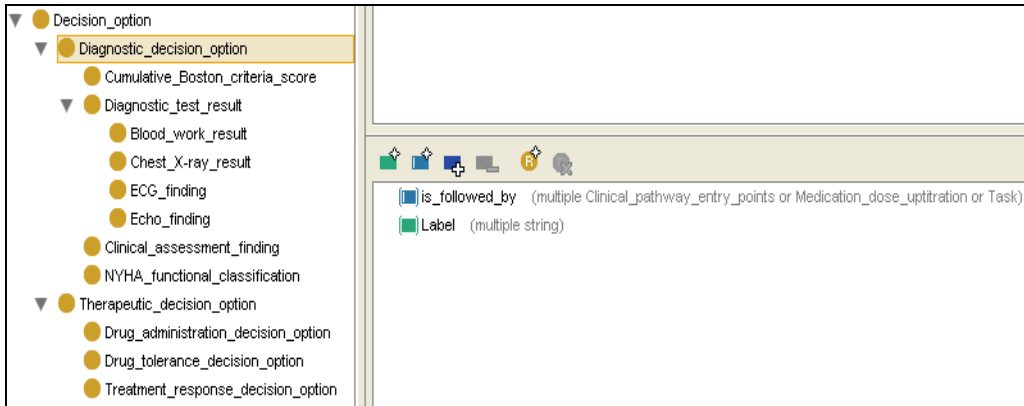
Decision_option
Diagnostic_decision_option
Cumulative_Boston_criteria_score
Diagnostic_test_result
Blood_work_result
Chest_X-ray_result
ECG_finding
Echo_finding
Clinical_assessment_finding
NYHA_functional_classification
Therapeutic_decision_option
Drug_administration_decision_option
Drug_tolerance_decision_option
Treatment_response_decision_option

is_followed_by (multiple Clinical_pathway_entry_points or Medication_dose_uptitration or Task)
Label (multiple string)